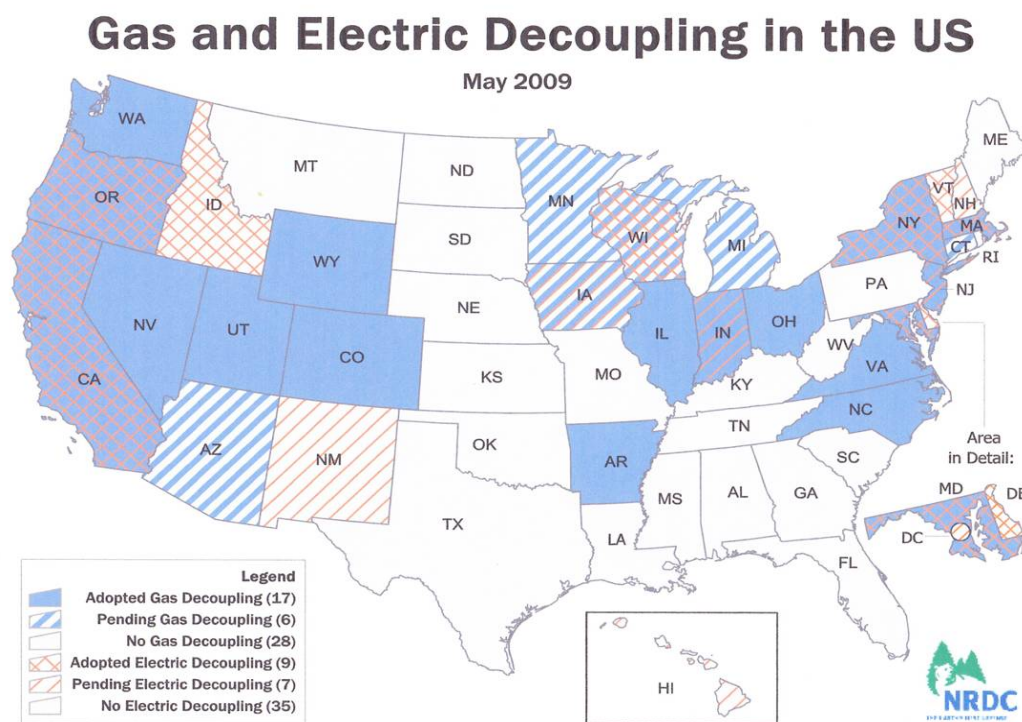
Gas and Electric Decoupling in the US

May 2009

WA
OR
CA
ID
MT
NV
UT
WY
CO
AZ
NM
ND
SD
NE
KS
OK
TX
MN
IA
MO
AR
LA
WI
IL
MI
IN
OH
KY
TN
MS
AL
GA
FL
SC
NC
VA
WV
PA
NY
VT
NH
ME
MA
CT
RI
NJ

Area in Detail:
MD
DE
DC

HI

Legend
Adopted Gas Decoupling (17)
Pending Gas Decoupling (6)
No Gas Decoupling (28)
Adopted Electric Decoupling (9)
Pending Electric Decoupling (7)
No Electric Decoupling (35)

NRDC